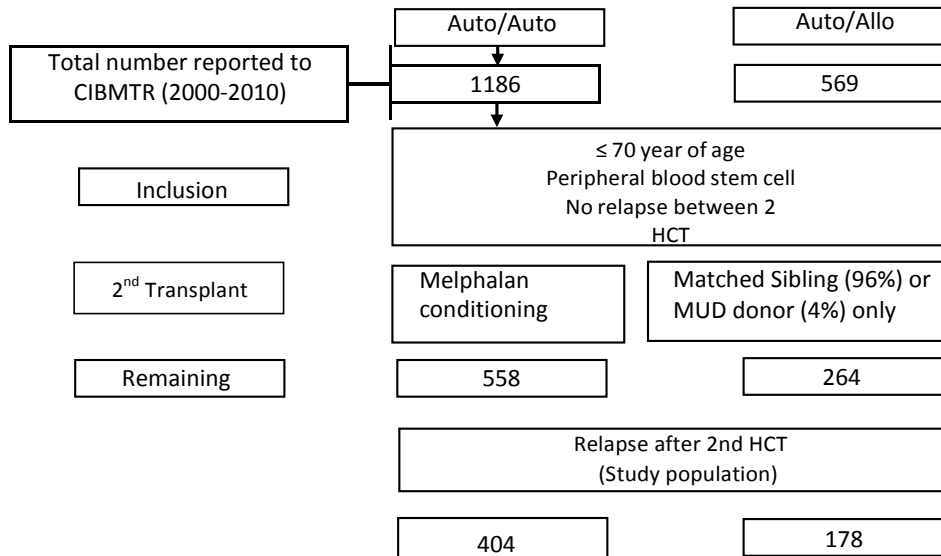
Auto/Auto

Auto/Allo

Total number reported to CIBMTR (2000-2010)

1186

569

Inclusion

≤ 70 year of age
Peripheral blood stem cell
No relapse between 2 HCT

2$^{nd}$ Transplant

Melphalan conditioning

Matched Sibling (96%) or MUD donor (4%) only

Remaining

558

264

Relapse after 2nd HCT
(Study population)

404

178